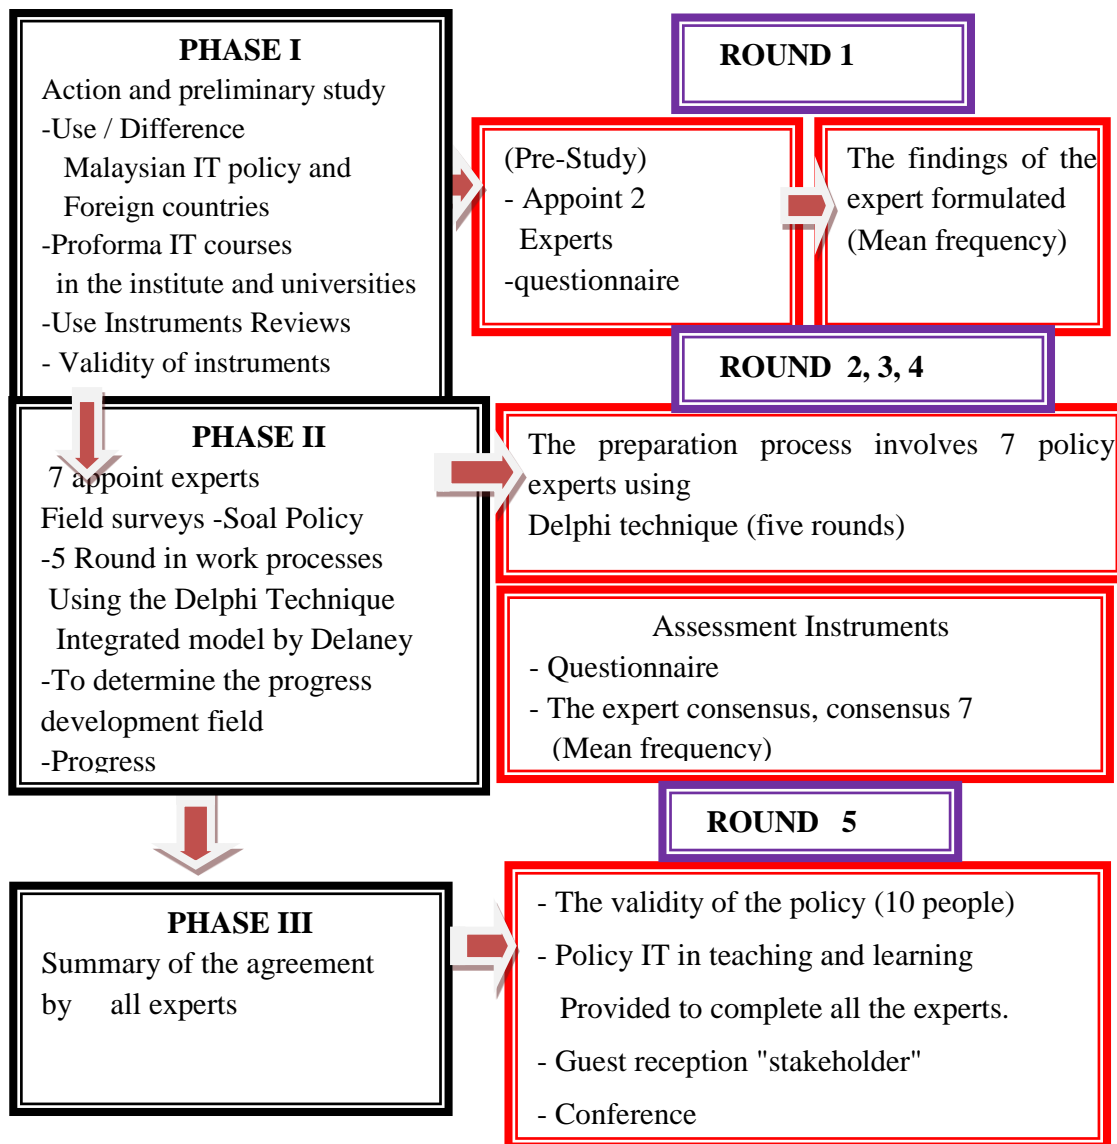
PHASE I
Action and preliminary study
-Use / Difference
Malaysian IT policy and
Foreign countries
-Proforma IT courses
in the institute and universities
-Use Instruments Reviews
- Validity of instruments

ROUND 1

(Pre-Study)
- Appoint 2
Experts
-questionnaire

The findings of the expert formulated
(Mean frequency)

ROUND 2, 3, 4

PHASE II
7 appoint experts
Field surveys -Soal Policy
-5 Round in work processes
Using the Delphi Technique
Integrated model by Delaney
-To determine the progress
development field
-Progress

The preparation process involves 7 policy experts using
Delphi technique (five rounds)

Assessment Instruments
- Questionnaire
- The expert consensus, consensus 7
(Mean frequency)

ROUND 5

PHASE III
Summary of the agreement
by all experts

- The validity of the policy (10 people)
- Policy IT in teaching and learning
Provided to complete all the experts.
- Guest reception "stakeholder"
- Conference